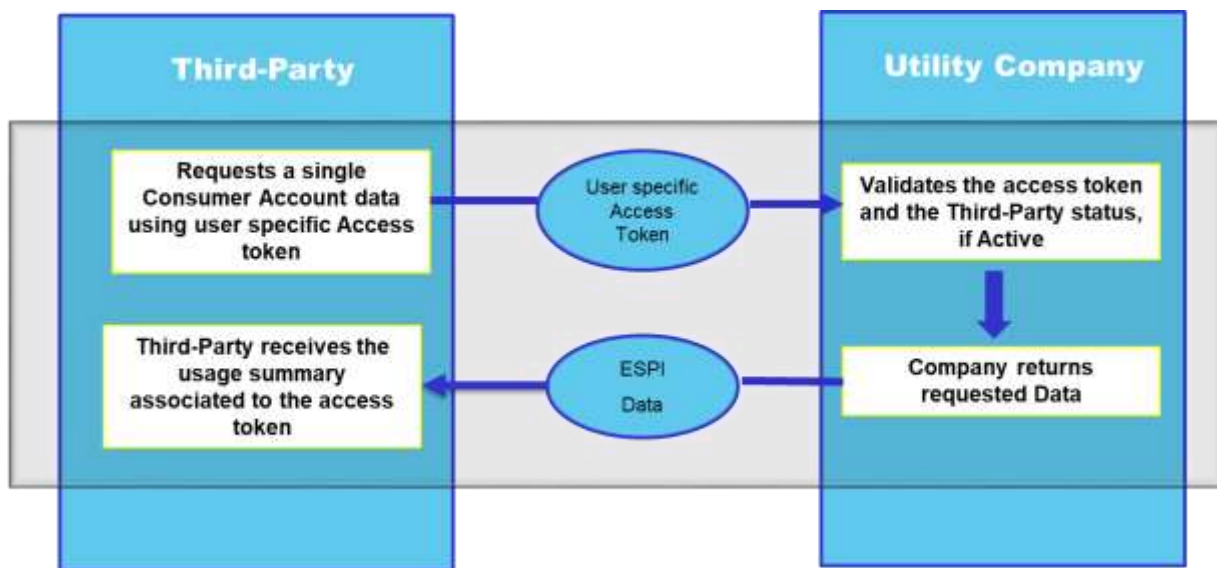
Third-Party

Utility Company

Requests a single Consumer Account data using user specific Access token

User specific Access Token

Validates the access token and the Third-Party status, if Active

Company returns requested Data

ESPI Data

Third-Party receives the usage summary associated to the access token